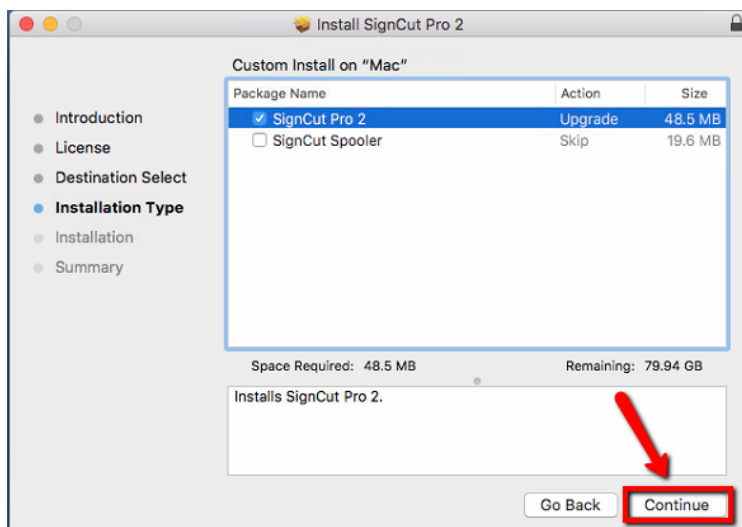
Install SignCut Pro 2

Custom Install on “Mac”

- Introduction
- License
- Destination Select
- Installation Type
- Installation
- Summary

| Package Name | Action | Size |
|---|---|---|
| ☑ SignCut Pro 2 | Upgrade | 48.5 MB |
| ☐ SignCut Spooler | Skip | 19.6 MB |

Space Required: 48.5 MB

Remaining: 79.94 GB

Installs SignCut Pro 2.

Go Back

Continue